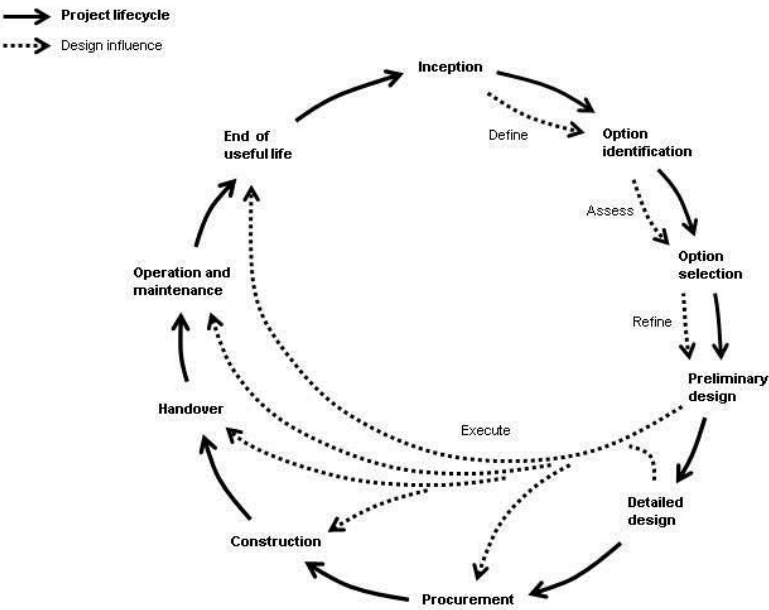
Project lifecycle
Design influence

Inception
Define
Option identification
Assess
Option selection
Refine
Preliminary design
Execute
Detailed design
Procurement
Construction
Handover
Operation and maintenance
End of useful life